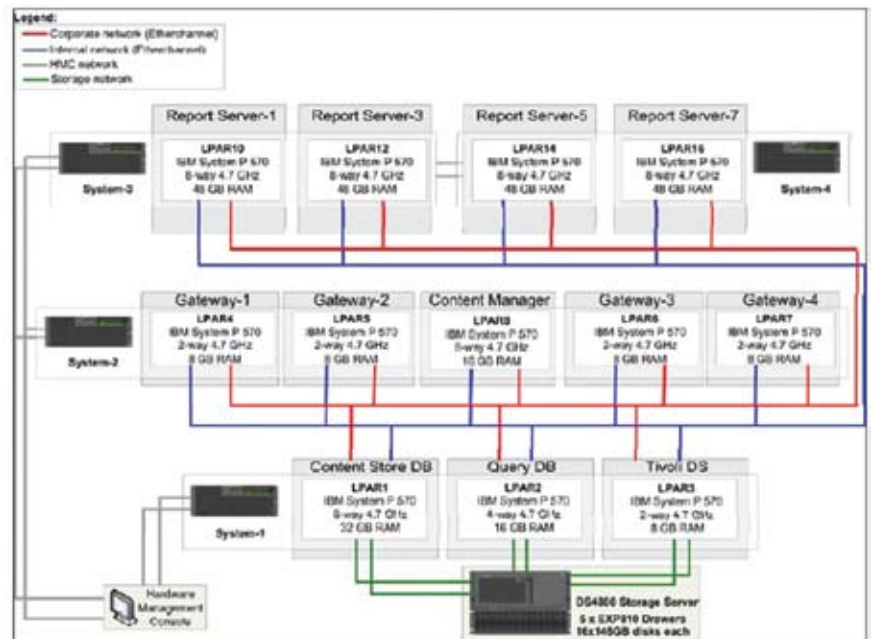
Legend:
Corporate network (Etherchannel)
Internal network (Etherchannel)
HMC network
Storage network

Report Server-1
LPAR10
IBM System P 570
8-way 4.7 GHz
48 GB RAM

Report Server-3
LPAR12
IBM System P 570
8-way 4.7 GHz
48 GB RAM

Report Server-5
LPAR14
IBM System P 570
8-way 4.7 GHz
48 GB RAM

Report Server-7
LPAR16
IBM System P 570
8-way 4.7 GHz
48 GB RAM

System-3

System-4

Gateway-1
LPAR4
IBM System P 570
2-way 4.7 GHz
8 GB RAM

Gateway-2
LPAR5
IBM System P 570
2-way 4.7 GHz
8 GB RAM

Content Manager
LPAR8
IBM System P 570
8-way 4.7 GHz
16 GB RAM

Gateway-3
LPAR6
IBM System P 570
2-way 4.7 GHz
8 GB RAM

Gateway-4
LPAR7
IBM System P 570
2-way 4.7 GHz
8 GB RAM

System-2

Content Store DB
LPAR1
IBM System P 570
8-way 4.7 GHz
32 GB RAM

Query DB
LPAR2
IBM System P 570
4-way 4.7 GHz
16 GB RAM

Tivoli DS
LPAR3
IBM System P 570
2-way 4.7 GHz
8 GB RAM

System-1

Hardware Management Console

DS4800 Storage Server
5 x EXP810 Drawers
16x146GB disks each